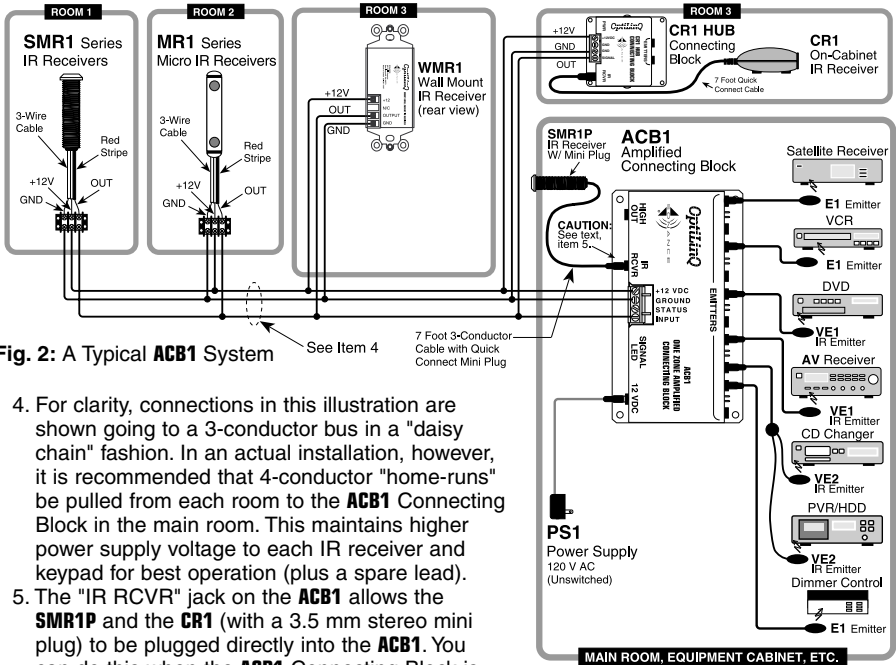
ROOM 1

SMR1 Series
IR Receivers

3-Wire Cable

Red Stripe

+12V

GND

OUT

ROOM 2

MR1 Series
Micro IR Receivers

3-Wire Cable

Red Stripe

+12V

GND

OUT

ROOM 3

WMR1
Wall Mount
IR Receiver
(rear view)

+12V

OUT

GND

+12
N/C
OUTPUT
GND

ROOM 3

+12V

GND

OUT

CR1 HUB
Connecting Block

CR1
On-Cabinet
IR Receiver

7 Foot Quick Connect Cable

SMR1P
IR Receiver
W/ Mini Plug

ACB1
Amplified
Connecting Block

CAUTION:
See text, item 5.

HIGH OUT

IR RCVR

+12 VDC
GROUND
STATUS
INPUT

EMITTERS

SIGNAL LED

12 VDC

ACB1
ONE ZONE AMPLIFIED
CONNECTING BLOCK

Satellite Receiver

E1 Emitter

VCR

E1 Emitter

DVD

VE1
IR Emitter

AV Receiver

VE1
IR Emitter

CD Changer

VE2
IR Emitter

PVR/HDD

VE2
IR Emitter

Dimmer Control

E1 Emitter

Fig. 2: A Typical ACB1 System

See Item 4

7 Foot 3-Conductor Cable with Quick Connect Mini Plug

PS1
Power Supply
120 V AC
(Unswitched)

MAIN ROOM, EQUIPMENT CABINET, ETC.

4. For clarity, connections in this illustration are shown going to a 3-conductor bus in a "daisy chain" fashion. In an actual installation, however, it is recommended that 4-conductor "home-runs" be pulled from each room to the ACB1 Connecting Block in the main room. This maintains higher power supply voltage to each IR receiver and keypad for best operation (plus a spare lead).

5. The "IR RCVR" jack on the ACB1 allows the SMR1P and the CR1 (with a 3.5 mm stereo mini plug) to be plugged directly into the ACB1. You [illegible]